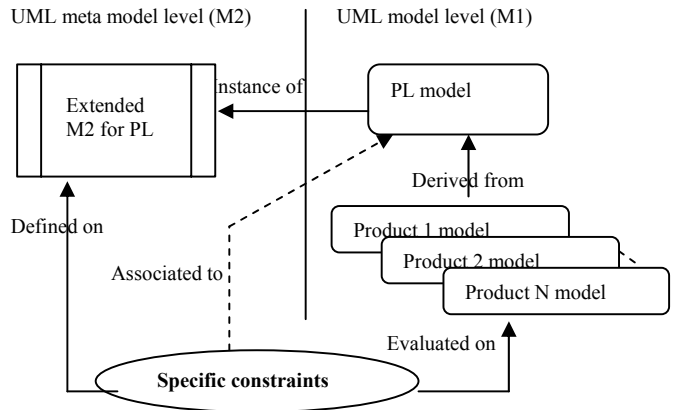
UML meta model level (M2)

UML model level (M1)

Extended M2 for PL

instance of

PL model

Derived from

Defined on

Product 1 model

Product 2 model

Product N model

Associated to

Evaluated on

Specific constraints